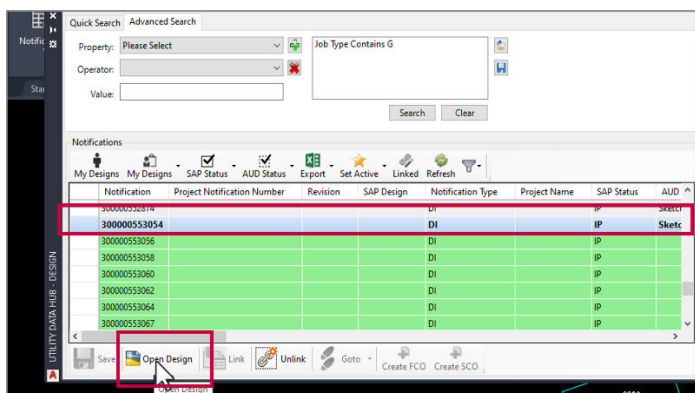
Notific
Star
Quick Search
Advanced Search
Property:
Please Select
Operator:
Value:
Job Type Contains G
Search
Clear
Notifications
My Designs
My Designs
SAP Status
AUD Status
Export
Set Active
Linked
Refresh

| Notification | Project Notification Number | Revision | SAP Design | Notification Type | Project Name | SAP Status | AUD |
|---|---|---|---|---|---|---|---|
| 300000552874 | | | | DI | | IP | Sketc |
| 300000553054 | | | | DI | | IP | Sketc |
| 300000553056 | | | | DI | | IP | |
| 300000553058 | | | | DI | | IP | |
| 300000553060 | | | | DI | | IP | |
| 300000553062 | | | | DI | | IP | |
| 300000553064 | | | | DI | | IP | |
| 300000553067 | | | | DI | | IP | |

UTILITY DATA HUB - DESIGN
Save
Open Design
Link
Unlink
Goto
Create FCO
Create SCO
Open Design